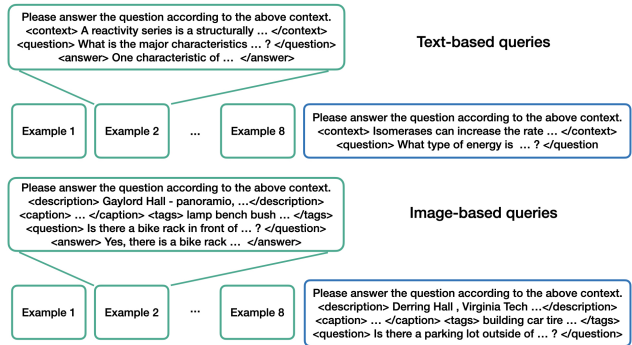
Please answer the question according to the above context.
<context> A reactivity series is a structurally … </context>
<question> What is the major characteristics … ? </question>
<answer> One characteristic of … </answer>

Text-based queries

Example 1

Example 2

…

Example 8

Please answer the question according to the above context.
<context> Isomerases can increase the rate … </context>
<question> What type of energy is … ? </question

Please answer the question according to the above context.
<description> Gaylord Hall - panoramio, …</description>
<caption> … </caption> <tags> lamp bench bush … </tags>
<question> Is there a bike rack in front of … ? </question>
<answer> Yes, there is a bike rack … </answer>

Image-based queries

Example 1

Example 2

…

Example 8

Please answer the question according to the above context.
<description> Derring Hall , Virginia Tech …</description>
<caption> … </caption> <tags> building car tire … </tags>
<question> Is there a parking lot outside of … ? </question>